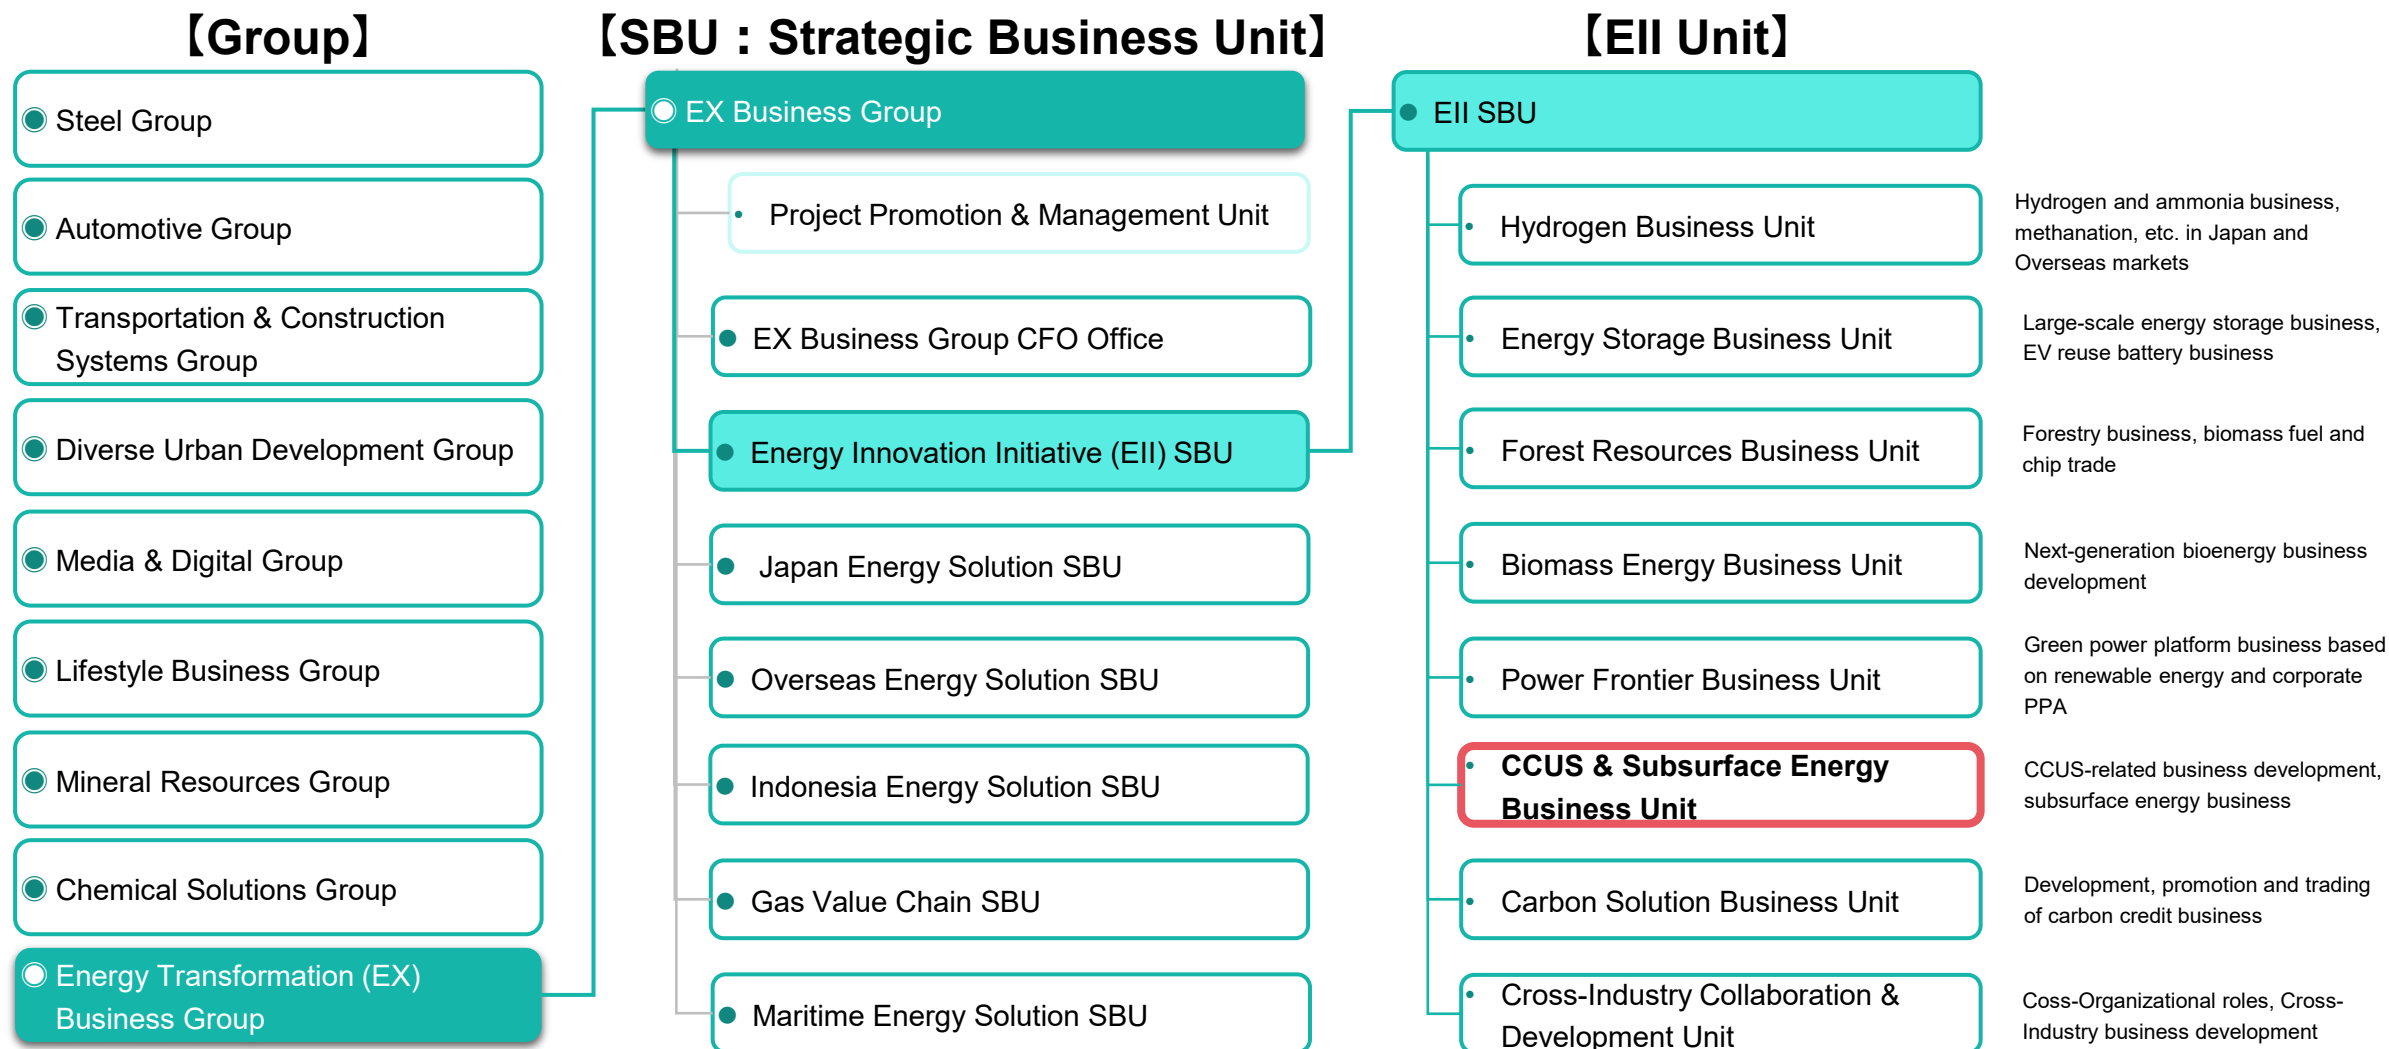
【Group】

Steel Group

Automotive Group

Transportation & Construction Systems Group

Diverse Urban Development Group

Media & Digital Group

Lifestyle Business Group

Mineral Resources Group

Chemical Solutions Group

Energy Transformation (EX) Business Group

【SBU : Strategic Business Unit】

EX Business Group

Project Promotion & Management Unit

EX Business Group CFO Office

Energy Innovation Initiative (EII) SBU

Japan Energy Solution SBU

Overseas Energy Solution SBU

Indonesia Energy Solution SBU

Gas Value Chain SBU

Maritime Energy Solution SBU

【EII Unit】

EII SBU

Hydrogen Business Unit

Hydrogen and ammonia business, methanation, etc. in Japan and Overseas markets

Energy Storage Business Unit

Large-scale energy storage business, EV reuse battery business

Forest Resources Business Unit

Forestry business, biomass fuel and chip trade

Biomass Energy Business Unit

Next-generation bioenergy business development

Power Frontier Business Unit

Green power platform business based on renewable energy and corporate PPA

CCUS & Subsurface Energy Business Unit

CCUS-related business development, subsurface energy business

Carbon Solution Business Unit

Development, promotion and trading of carbon credit business

Cross-Industry Collaboration & Development Unit

Coss-Organizational roles, Cross-Industry business development